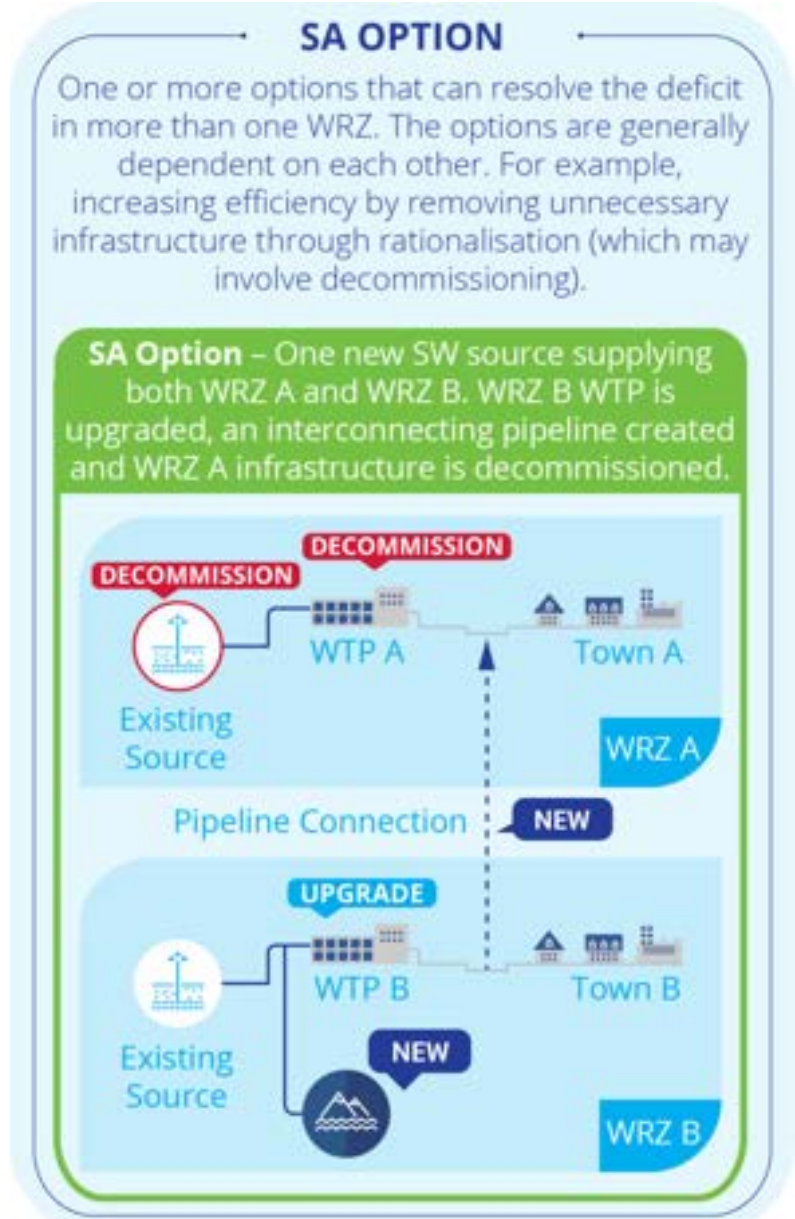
SA OPTION

One or more options that can resolve the deficit in more than one WRZ. The options are generally dependent on each other. For example, increasing efficiency by removing unnecessary infrastructure through rationalisation (which may involve decommissioning).

SA Option – One new SW source supplying both WRZ A and WRZ B. WRZ B WTP is upgraded, an interconnecting pipeline created and WRZ A infrastructure is decommissioned.

DECOMMISSION
DECOMMISSION
WTP A
Town A
Existing Source
WRZ A

Pipeline Connection
NEW

UPGRADE
WTP B
Town B
Existing Source
NEW
WRZ B